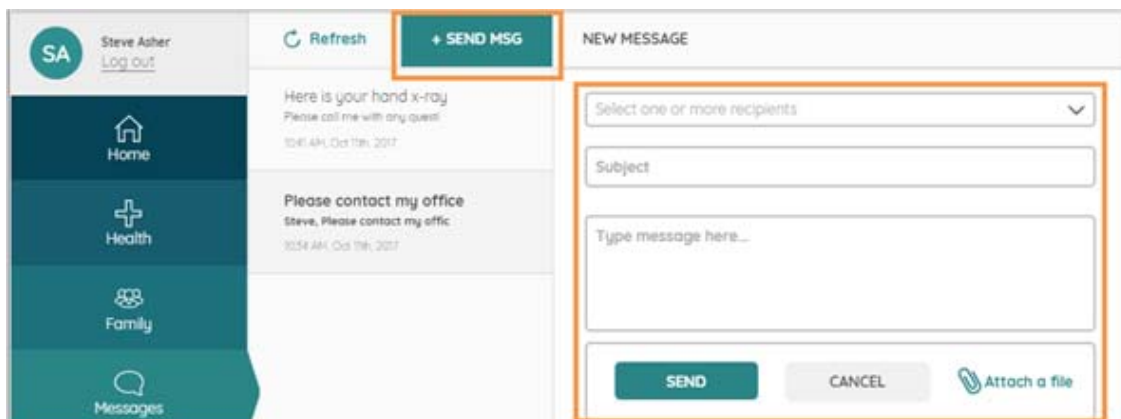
SA Steve Asher
Log out

Home

Health

Family

Messages

Refresh

+ SEND MSG

NEW MESSAGE

Here is your hand x-ray
Please call me with any questi
10:41 AM, Oct 11th, 2017

Please contact my office
Steve, Please contact my offic
10:34 AM, Oct 11th, 2017

Select one or more recipients

Subject

Type message here...

SEND

CANCEL

Attach a file